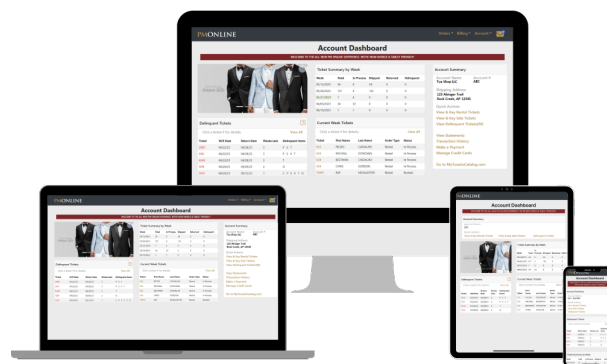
PMONLINE

Orders Billing Account

Account Dashboard

WELCOME TO THE ALL NEW PM ONLINE EXPERIENCE. WITH NEW WEBSITE DESIGN...

Ticket Summary by Week

| Week | Rental | In Process | Shipped | Returned | Delinquent |
|---|---|---|---|---|---|
| 06/12/2021 | 34 | 8 | 18 | 8 | 0 |
| 06/19/2021 | 16 | 8 | 4 | 4 | 0 |
| 06/26/2021 | 10 | 4 | 3 | 3 | 0 |
| 07/03/2021 | 7 | 4 | 0 | 3 | 0 |

Account Summary

Account Name: Tux Shop LLC
Account #: ABC

Shipping Address
123 Allinger Trail
Rock Creek, AF 12345

Quick Actions
View & Pay Rental Tickets
View & Pay Sale Tickets
View Delinquent Tickets

View Statements
Transaction History
Make a Payment
Manage Credit Cards

Go to McGuireCatalog.com

Delinquent Tickets

Click a ticket # for details

View All

| Ticket | Will Date | Return Date | Weeks Late | Delinquent Items |
|---|---|---|---|---|

Current Week Tickets

Click a ticket # for details

View All

| Ticket | First Name | Last Name | Order Type | Status |
|---|---|---|---|---|
| | | CARSLAKE | Rental | In Process |
| | | DONOVAN | Rental | In Process |
| | | BOTTMAN | Rental | In Process |
| | | | Rental | In Process |
| | | HEVELANE | Rental | Packed |